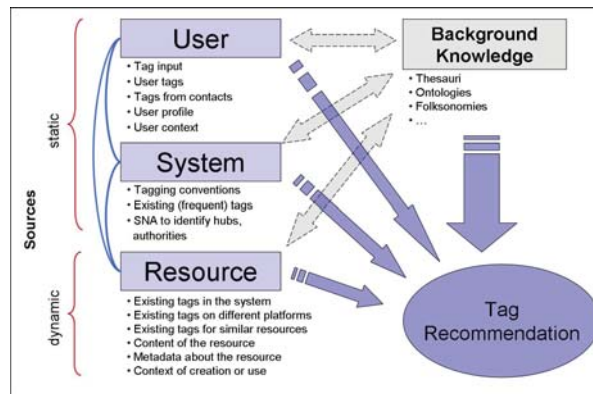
Sources

static

dynamic

User
• Tag input
• User tags
• Tags from contacts
• User profile
• User context

System
• Tagging conventions
• Existing (frequent) tags
• SNA to identify hubs, authorities

Resource
• Existing tags in the system
• Existing tags on different platforms
• Existing tags for similar resources
• Content of the resource
• Metadata about the resource
• Context of creation or use

Background Knowledge
• Thesauri
• Ontologies
• Folksonomies
• …

Tag Recommendation